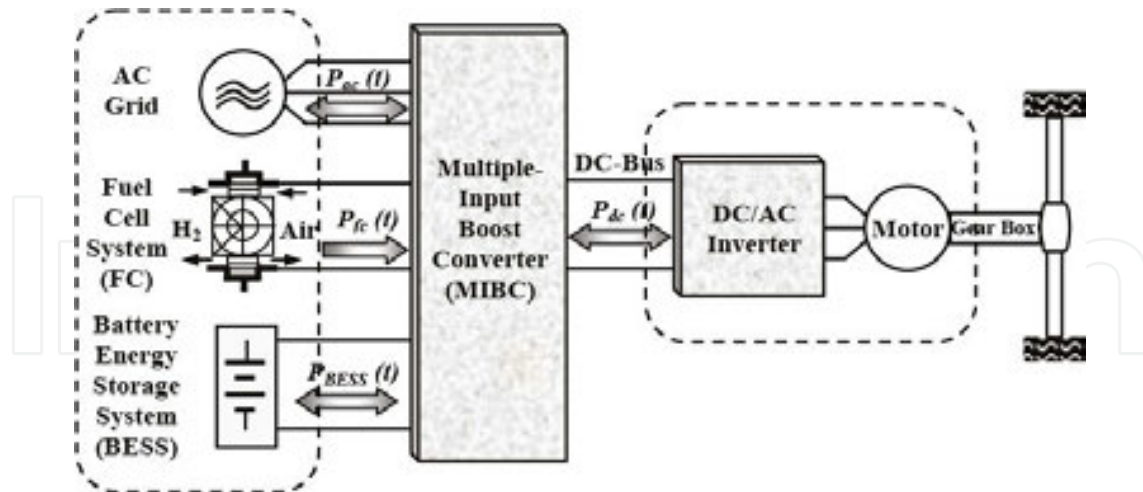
AC Grid

$P_{ac}$ (t)

Fuel Cell System (FC)

$H_2$

Air

$P_{fc}$ (t)

Battery Energy Storage System (BESS)

$P_{BESS}$ (t)

Multiple-Input Boost Converter (MIBC)

DC-Bus

$P_{dc}$ (t)

DC/AC Inverter

Motor

Gear Box